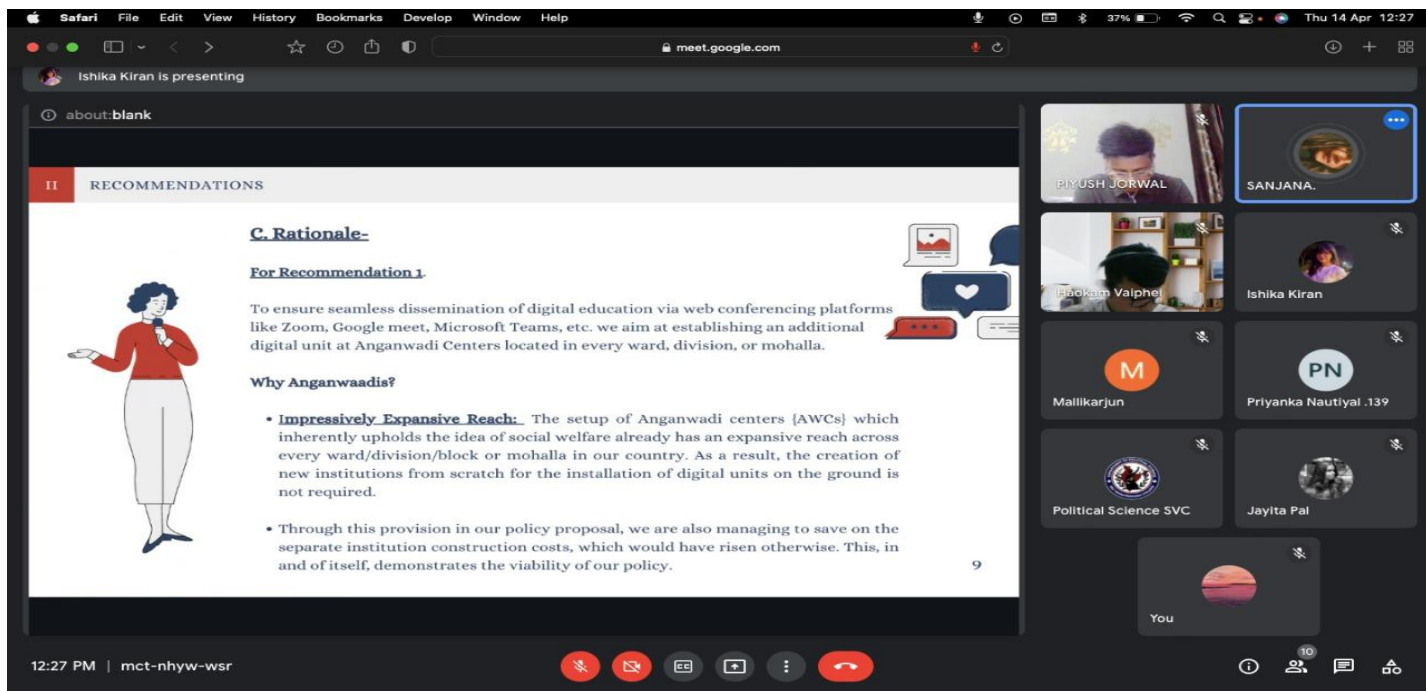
Safari File Edit View History Bookmarks Develop Window Help

37% Thu 14 Apr 12:27

meet.google.com

Ishika Kiran is presenting

about:blank

II RECOMMENDATIONS

C. Rationale-

For Recommendation 1.

To ensure seamless dissemination of digital education via web conferencing platforms like Zoom, Google meet, Microsoft Teams, etc. we aim at establishing an additional digital unit at Anganwadi Centers located in every ward, division, or mohalla.

Why Anganwaadis?

• Impressively Expansive Reach: The setup of Anganwadi centers {AWCs} which inherently upholds the idea of social welfare already has an expansive reach across every ward/division/block or mohalla in our country. As a result, the creation of new institutions from scratch for the installation of digital units on the ground is not required.

• Through this provision in our policy proposal, we are also managing to save on the separate institution construction costs, which would have risen otherwise. This, in and of itself, demonstrates the viability of our policy.

9

PIYUSH JORWAL

SANJANA.

Haokam Vaiphei

Ishika Kiran

M

Mallikarjun

PN

Priyanka Nautiyal .139

Political Science SVC

Jayita Pal

You

12:27 PM | mct-nhyw-wsr

10